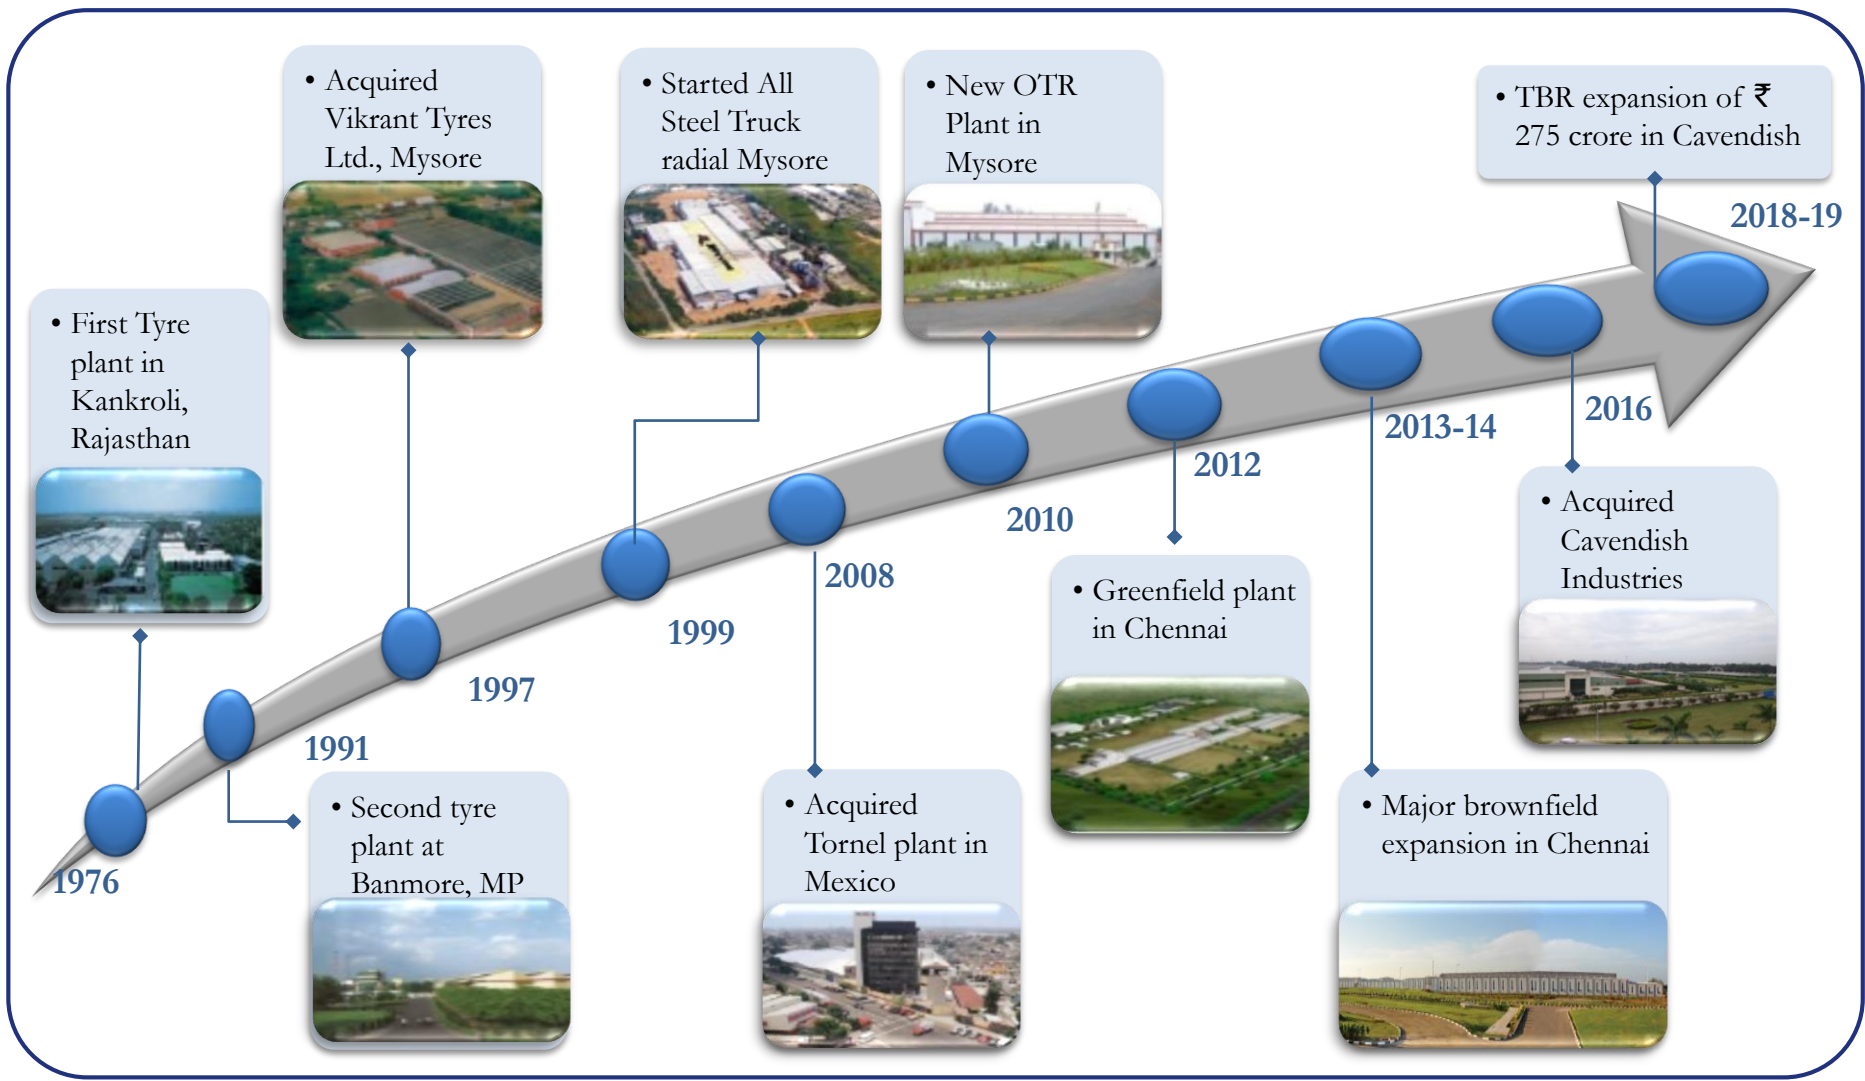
• First Tyre plant in Kankroli, Rajasthan

1976

• Acquired Vikrant Tyres Ltd., Mysore

1991

• Second tyre plant at Banmore, MP

1997

• Started All Steel Truck radial Mysore

1999

2008

• Acquired Tornel plant in Mexico

• New OTR Plant in Mysore

2010

2012

• Greenfield plant in Chennai

2013-14

• Major brownfield expansion in Chennai

2016

• Acquired Cavendish Industries

2018-19

• TBR expansion of ₹ 275 crore in Cavendish